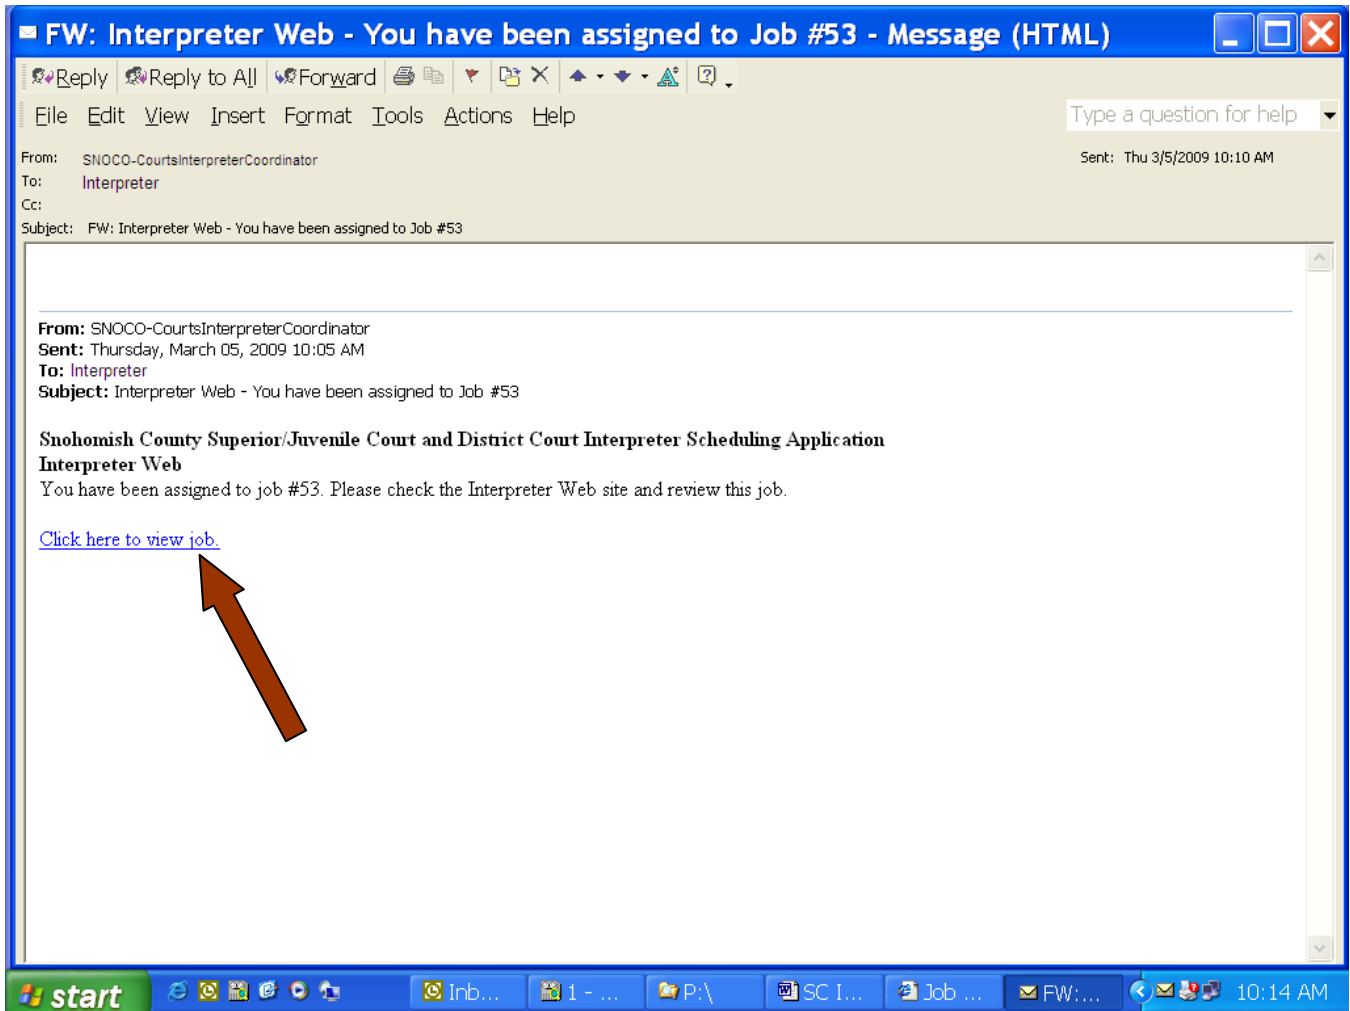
FW: Interpreter Web - You have been assigned to Job #53 - Message (HTML)

Reply Reply to All Forward

File Edit View Insert Format Tools Actions Help

Type a question for help

From: SNOCO-CourtsInterpreterCoordinator
To: Interpreter
Cc:
Subject: FW: Interpreter Web - You have been assigned to Job #53

Sent: Thu 3/5/2009 10:10 AM

From: SNOCO-CourtsInterpreterCoordinator
Sent: Thursday, March 05, 2009 10:05 AM
To: Interpreter
Subject: Interpreter Web - You have been assigned to Job #53

Snohomish County Superior/Juvenile Court and District Court Interpreter Scheduling Application
Interpreter Web
You have been assigned to job #53. Please check the Interpreter Web site and review this job.

Click here to view job.

start Inb... 1 - ... P:\ SC I... Job ... FW:... 10:14 AM